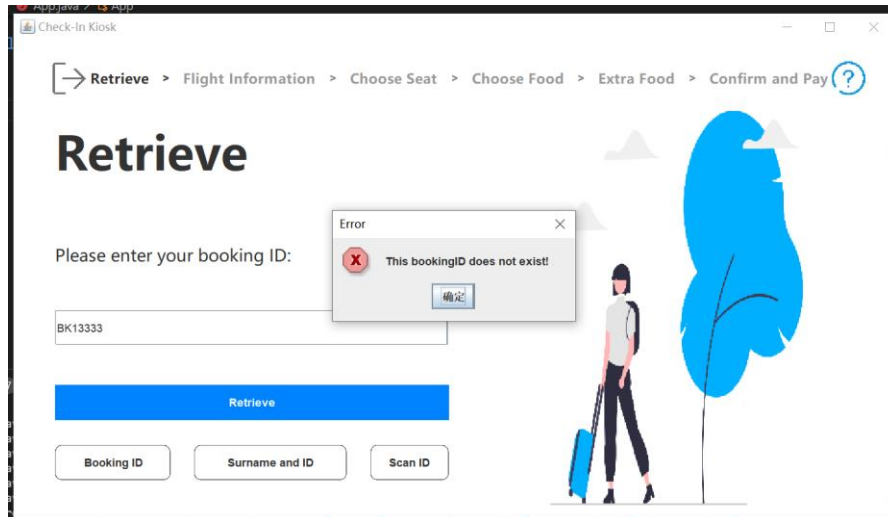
App.java > App

Check-In Kiosk

Retrieve > Flight Information > Choose Seat > Choose Food > Extra Food > Confirm and Pay

?

Retrieve

Please enter your booking ID:

BK13333

Error

This bookingID does not exist!

确定

Retrieve

Booking ID

Surname and ID

Scan ID